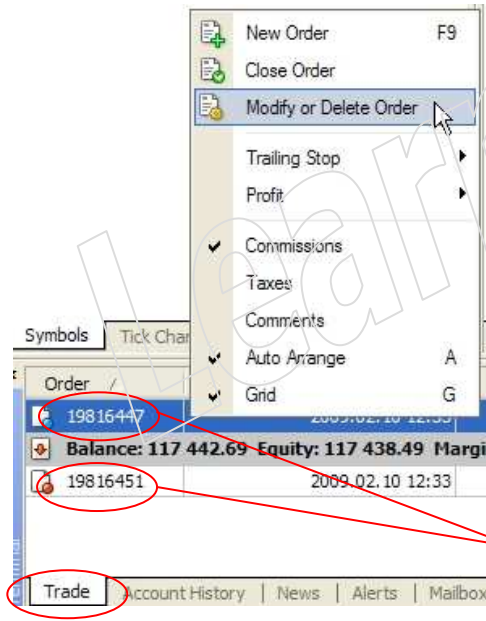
New Order F9
Close Order
Modify or Delete Order
Trailing Stop
Profit
Commissions
Taxes
Comments
Auto Arrange A
Grid G

Symbols Tick Char

Order /
19816447 2009.02.10 12:33
Balance: 117 442.69 Equity: 117 438.49 Margi
19816451 2009.02.10 12:33

Trade Account History News Alerts Mailbox

Learn